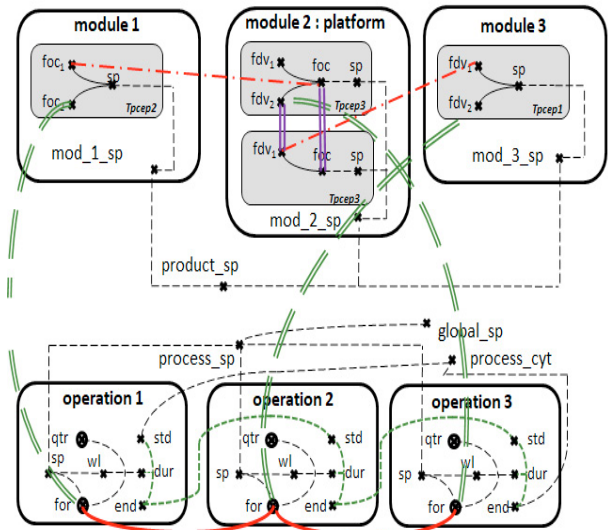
module 1

$foc_1$

sp

foc

Tpcep2

mod_1_sp

module 2 : platform

$fdv_1$

foc

sp

$fdv_2$

Tpcep3

$fdv_1$

foc

sp

Tpcep3

mod_2_sp

module 3

$fdv_1$

sp

$fdv_2$

Tpcep1

mod_3_sp

product_sp

global_sp

process_sp

process_cyt

operation 1

qtr

std

sp

wl

dur

for

end

operation 2

qtr

std

sp

wl

dur

for

end

operation 3

qtr

std

sp

wl

dur

for

end